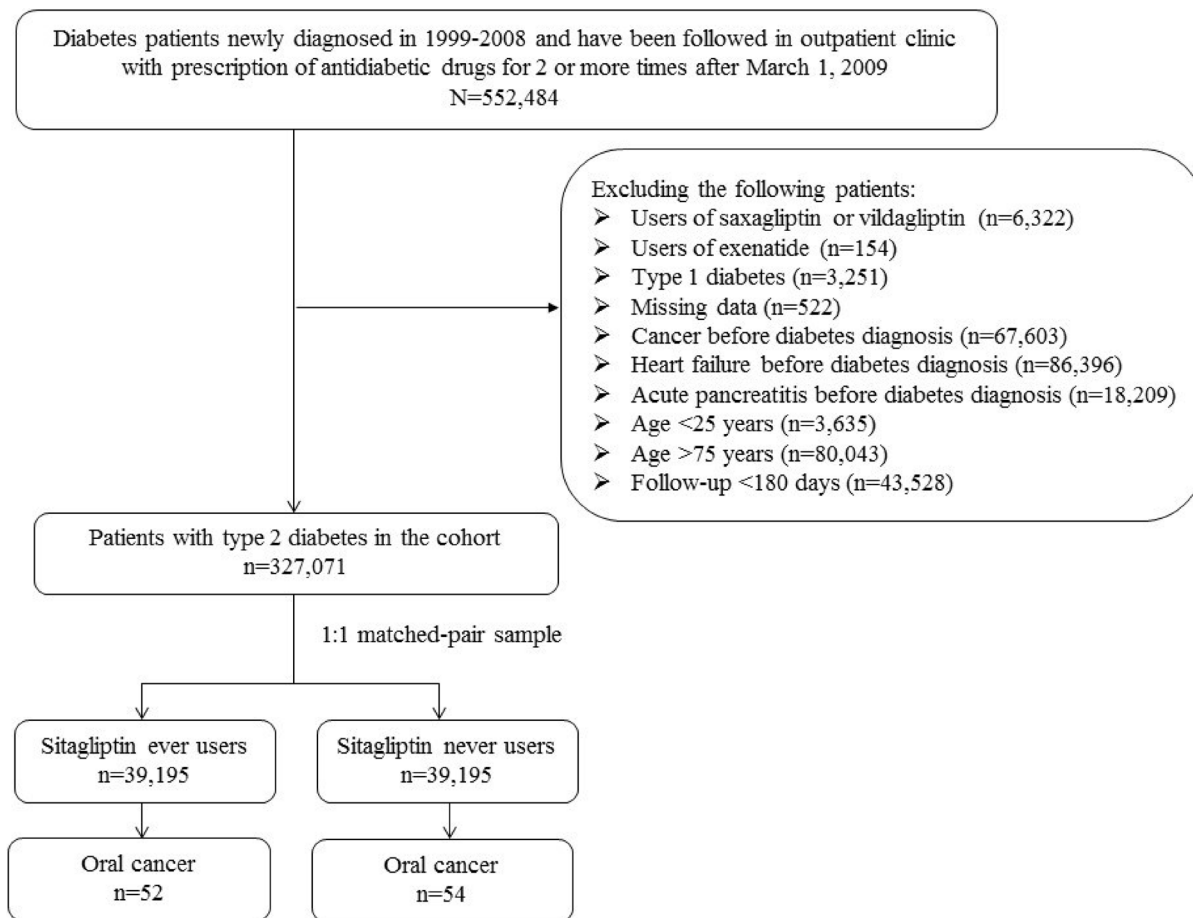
Diabetes patients newly diagnosed in 1999-2008 and have been followed in outpatient clinic with prescription of antidiabetic drugs for 2 or more times after March 1, 2009
N=552,484

Excluding the following patients:
➢ Users of saxagliptin or vildagliptin (n=6,322)
➢ Users of exenatide (n=154)
➢ Type 1 diabetes (n=3,251)
➢ Missing data (n=522)
➢ Cancer before diabetes diagnosis (n=67,603)
➢ Heart failure before diabetes diagnosis (n=86,396)
➢ Acute pancreatitis before diabetes diagnosis (n=18,209)
➢ Age <25 years (n=3,635)
➢ Age >75 years (n=80,043)
➢ Follow-up <180 days (n=43,528)

Patients with type 2 diabetes in the cohort
n=327,071

1:1 matched-pair sample

Sitagliptin ever users
n=39,195

Sitagliptin never users
n=39,195

Oral cancer
n=52

Oral cancer
n=54